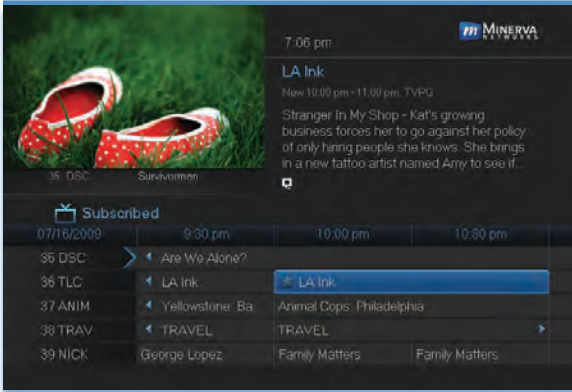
35 DSC Survivorman

7:06 pm

MINERVA NETWORKS

LA Ink

New 10:00 pm - 11:00 pm, TVPG

Stranger In My Shop - Kat's growing business forces her to go against her policy of only hiring people she knows. She brings in a new tattoo artist named Amy to see if...

Subscribed

| 07/16/2009 | 9:30 pm | 10:00 pm | 10:30 pm |
|---|---|---|---|
| 36 DSC | Are We Alone? | | |
| 36 TLC | LA Ink | LA Ink | |
| 37 ANIM | Yellowstone: Ba | Animal Cops: Philadelphia | |
| 38 TRAV | TRAVEL | TRAVEL | |
| 39 NICK | George Lopez | Family Matters | Family Matters |